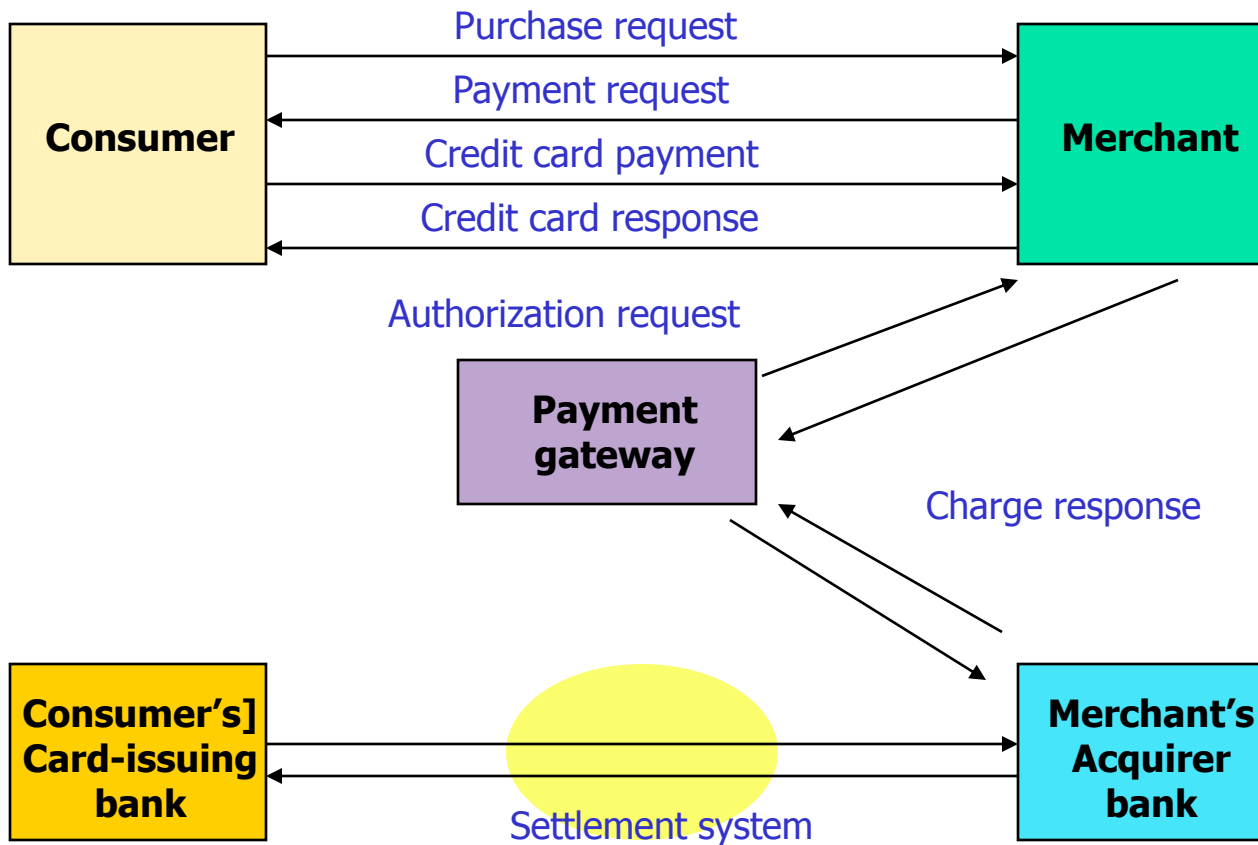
Consumer

Purchase request

Payment request

Credit card payment

Credit card response

Merchant

Authorization request

Payment gateway

Charge response

Consumer's] Card-issuing bank

Settlement system

Merchant's Acquirer bank